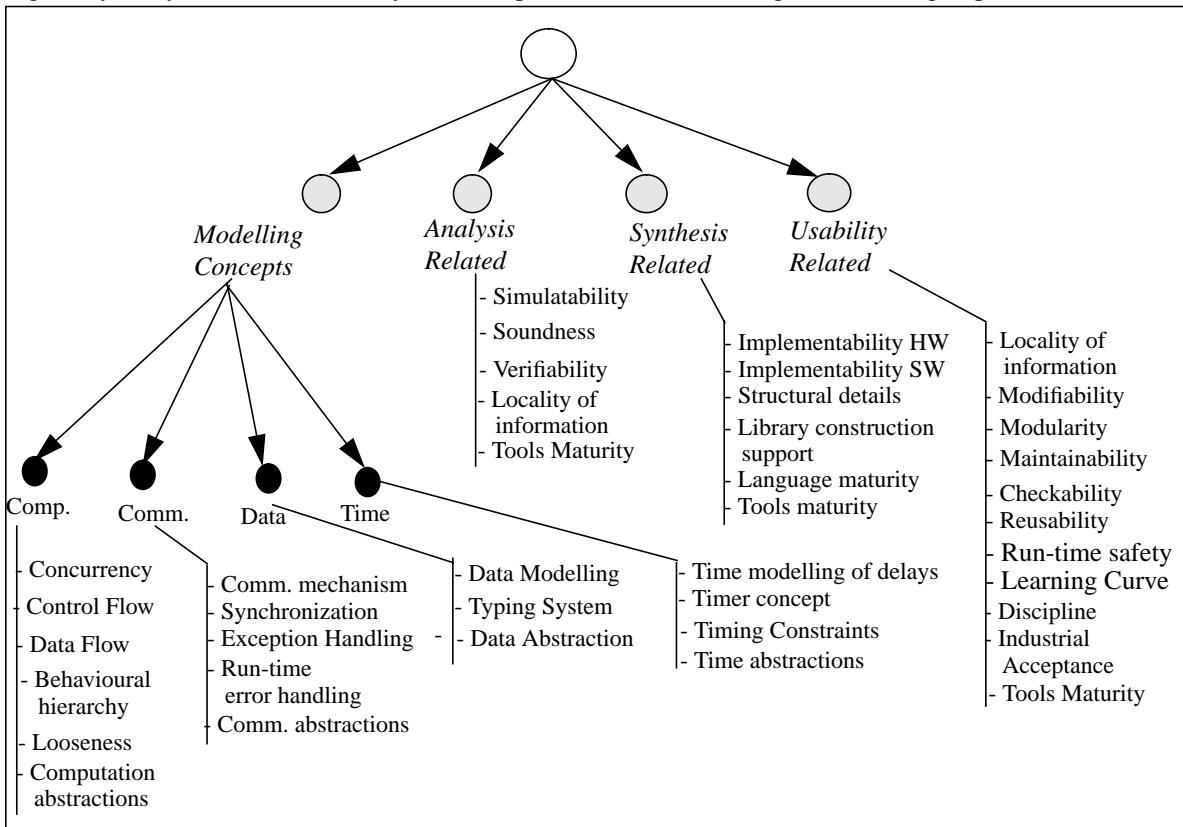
Modelling Concepts

Analysis Related
- Simulatability
- Soundness
- Verifiability
- Locality of information
- Tools Maturity

Synthesis Related
- Implementability HW
- Implementability SW
- Structural details
- Library construction support
- Language maturity
- Tools maturity

Usability Related
- Locality of information
- Modifiability
- Modularity
- Maintainability
- Checkability
- Reusability
- Run-time safety
- Learning Curve
- Discipline
- Industrial Acceptance
- Tools Maturity

Comp.
- Concurrency
- Control Flow
- Data Flow
- Behavioural hierarchy
- Looseness
- Computation abstractions

Comm.
- Comm. mechanism
- Synchronization
- Exception Handling
- Run-time error handling
- Comm. abstractions

Data
- Data Modelling
- Typing System
- Data Abstraction

Time
- Time modelling of delays
- Timer concept
- Timing Constraints
- Time abstractions